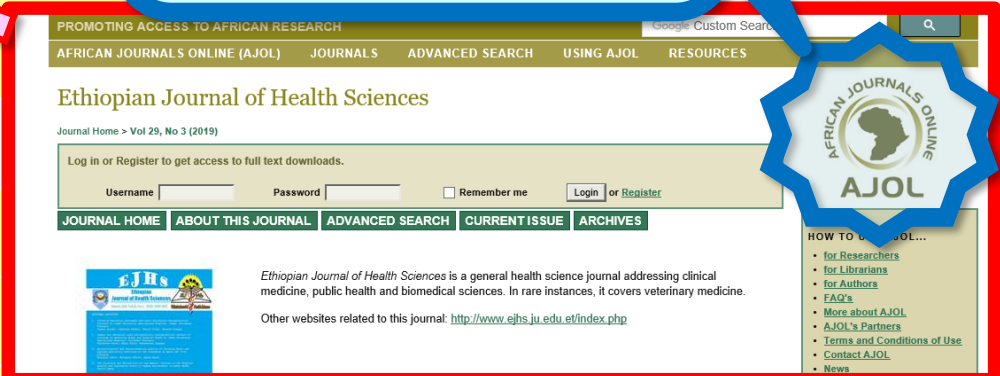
PROMOTING ACCESS TO AFRICAN RESEARCH

Google Custom Search

AFRICAN JOURNALS ONLINE (AJOL) JOURNALS ADVANCED SEARCH USING AJOL RESOURCES

AFRICAN JOURNALS ONLINE

AJOL

Ethiopian Journal of Health Sciences

Journal Home > Vol 29, No 3 (2019)

Log in or Register to get access to full text downloads.

Username Password Remember me Login or Register

JOURNAL HOME ABOUT THIS JOURNAL ADVANCED SEARCH CURRENT ISSUE ARCHIVES

HOW TO U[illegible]JOL...

- for Researchers
- for Librarians
- for Authors
- FAQ's
- More about AJOL
- AJOL's Partners
- Terms and Conditions of Use
- Contact AJOL
- News

EJHS Ethiopian Journal of Health Sciences

Ethiopian Journal of Health Sciences is a general health science journal addressing clinical medicine, public health and biomedical sciences. In rare instances, it covers veterinary medicine.

Other websites related to this journal: http://www.ejhs.ju.edu.et/index.php